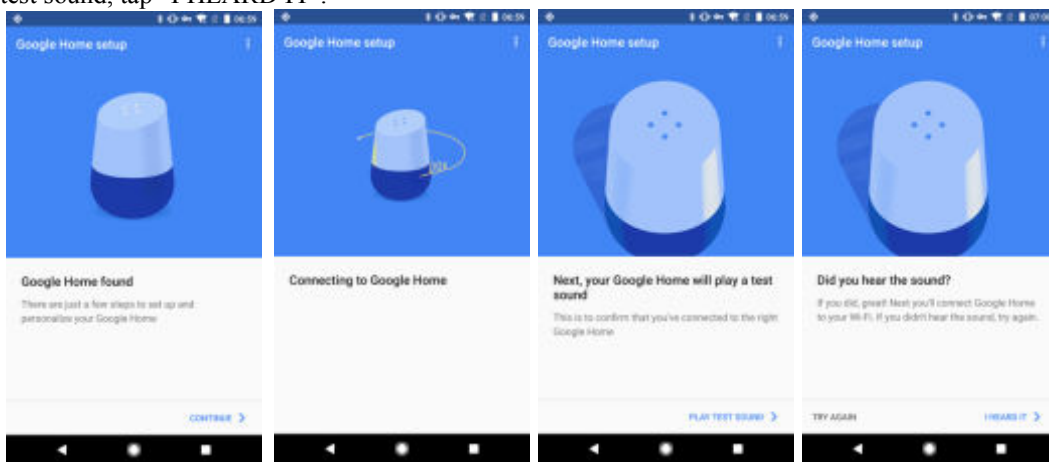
test sound, tap "I HEARD IT".

06:59

Google Home setup

Google Home found

There are just a few steps to set up and personalize your Google Home

CONTINUE

06:59

Google Home setup

Connecting to Google Home

06:59

Google Home setup

Next, your Google Home will play a test sound

This is to confirm that you've connected to the right Google Home

PLAY TEST SOUND

07:00

Google Home setup

Did you hear the sound?

If you did, great! Next you'll connect Google Home to your Wi-Fi. If you didn't hear the sound, try again.

TRY AGAIN

I HEARD IT